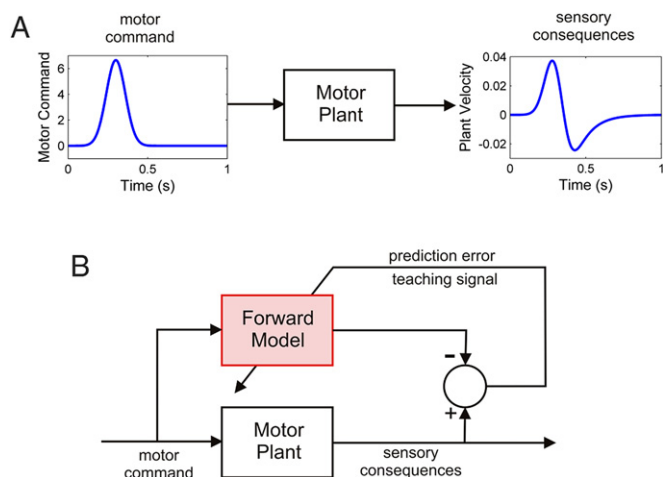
A

motor command

Motor Command

6

4

2

0

0

0.5

1

Time (s)

Motor Plant

sensory consequences

Plant Velocity

0.04

0.02

0

-0.02

0

0.5

1

Time (s)

B

prediction error

teaching signal

Forward Model

-

+

Motor Plant

motor command

sensory consequences